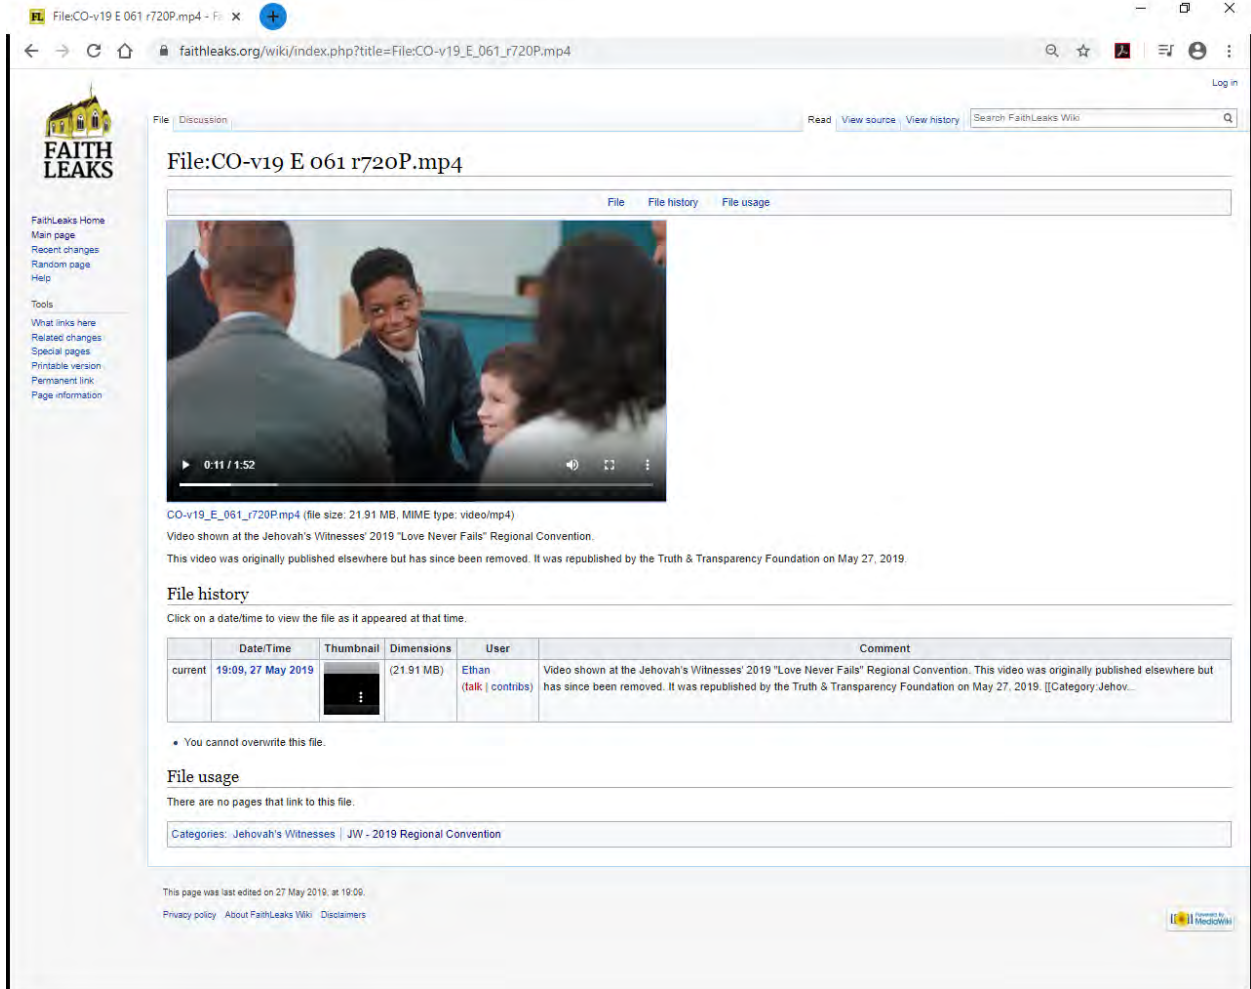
FL File:CO-v19 E 061 r720P.mp4 - Fi ×

faithleaks.org/wiki/index.php?title=File:CO-v19_E_061_r720P.mp4

Log in

FAITH LEAKS

File Discussion

Read View source View history Search FaithLeaks Wiki

File:CO-v19 E 061 r720P.mp4

File File history File usage

FaithLeaks Home
Main page
Recent changes
Random page
Help

Tools
What links here
Related changes
Special pages
Printable version
Permanent link
Page information

0:11 / 1:52

CO-v19_E_061_r720P.mp4 (file size: 21.91 MB, MIME type: video/mp4)

Video shown at the Jehovah's Witnesses' 2019 "Love Never Fails" Regional Convention.

This video was originally published elsewhere but has since been removed. It was republished by the Truth & Transparency Foundation on May 27, 2019.

File history

Click on a date/time to view the file as it appeared at that time.

| | Date/Time | Thumbnail | Dimensions | User | Comment |
|---|---|---|---|---|---|
| current | 19:09, 27 May 2019 | | (21.91 MB) | Ethan (talk \| contribs) | Video shown at the Jehovah's Witnesses' 2019 "Love Never Fails" Regional Convention. This video was originally published elsewhere but has since been removed. It was republished by the Truth & Transparency Foundation on May 27, 2019. [[Category:Jehov... |

• You cannot overwrite this file.

File usage

There are no pages that link to this file.

Categories: Jehovah's Witnesses | JW - 2019 Regional Convention

This page was last edited on 27 May 2019, at 19:09.

Privacy policy About FaithLeaks Wiki Disclaimers

Powered by MediaWiki